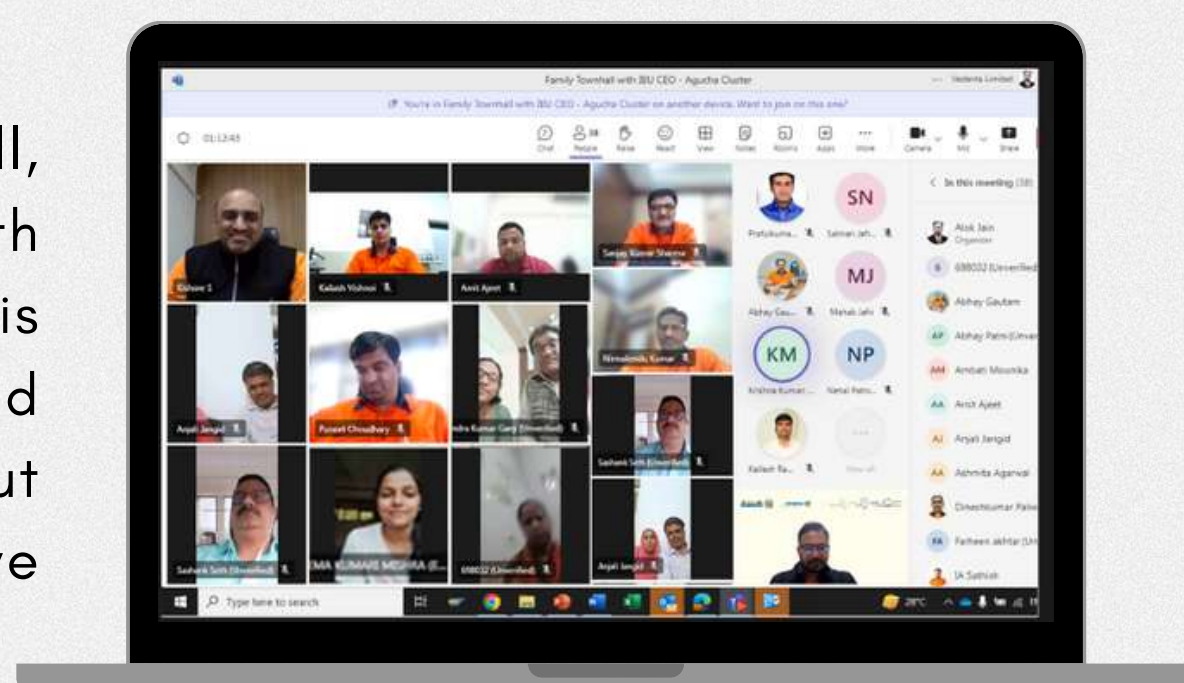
ll,
th
is
d
ut
ve

Family Townhall with BU CEO - Agucha Cluster
Vedanta Limited
You're in Family Townhall with BU CEO - Agucha Cluster on another device. Want to join on this one?
01:12:45
Chat People Raise React View Notes Rooms Apps More Camera Mic Share
Kishore S
Kailash Vishnoi
Amit Ajeet
Sanjay Kumar Sharma
Nirmalendu Kumar
Anjali Jangid
Puneet Choudhary
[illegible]ndra Kumar Garg (Unverified)
Sashank Seth (Unverified)
Sashank Seth (Unverified)
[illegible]EMA KUMARI MISHRA (E...
698032 (Unverified)
Anjali Jangid
Prafulkuma...
Salman Jah...
SN
Abhay Gau...
Mahak Jain
MJ
KM
Krishna Kumar...
NP
Netal Patni...
Kailash Ra...
View all
In this meeting (38)
Alok Jain
Organizer
698032 (Unverified)
Abhay Gautam
AP Abhay Patni (Unver
AM Ambati Mounika
AA Amit Ajeet
AJ Anjali Jangid
AA Ashmita Agarwal
Dineshkumar Paliw
FA Farheen akhtar (Un
IA Sathish
Type here to search
28°C